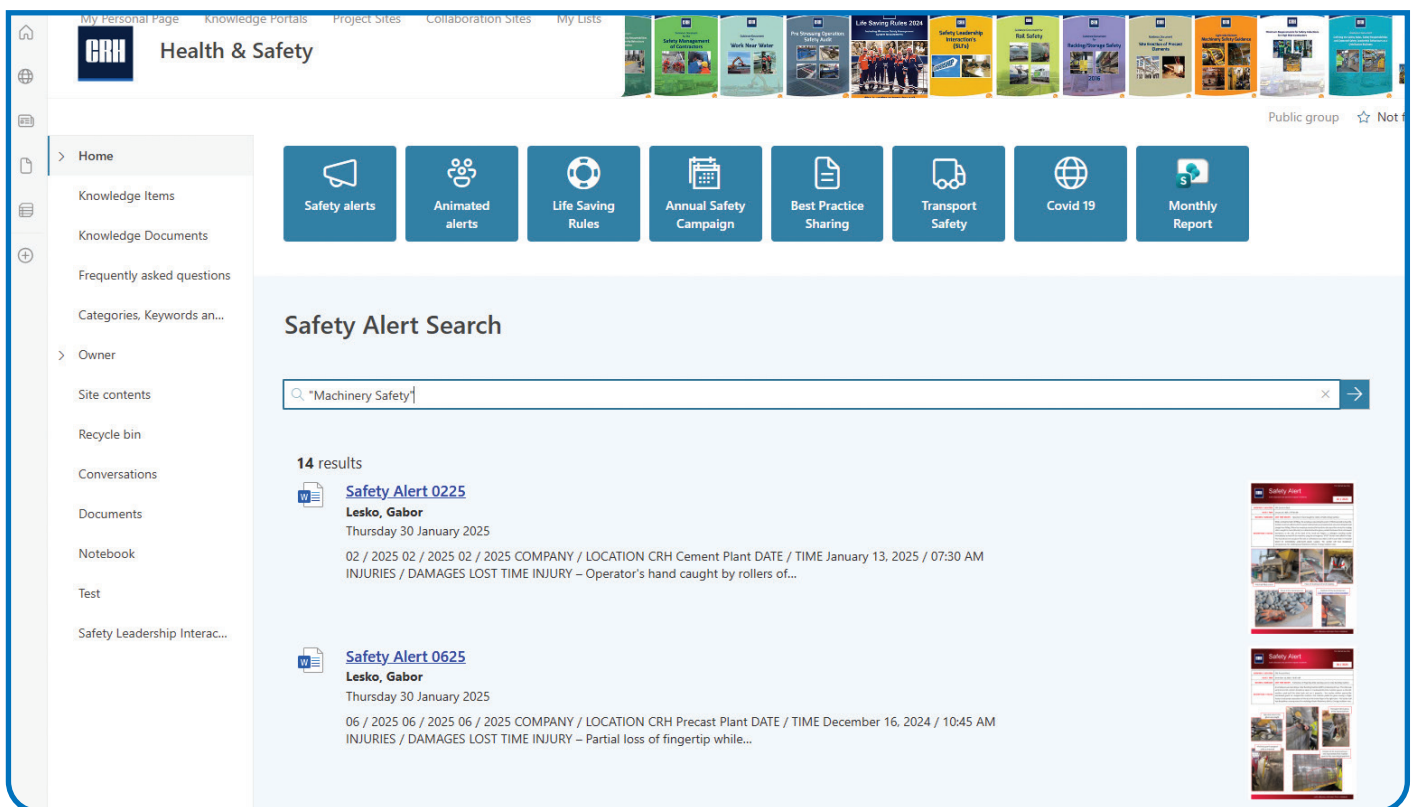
My Personal Page Knowledge Portals Project Sites Collaboration Sites My Lists

CRH Health & Safety

Safety Management of Contractors
Work Near Water
Pre Stressing Operations Safety Audit
Life Saving Rules 2024
Safety Leadership Interactions (SLIs)
Rail Safety
Racking/Storage Safety 2015
Site Interface of Precast Elements
Machinery Safety Guidance

Public group ☆ Not f

> Home
Knowledge Items
Knowledge Documents
Frequently asked questions
Categories, Keywords an...
> Owner
Site contents
Recycle bin
Conversations
Documents
Notebook
Test
Safety Leadership Interac...

Safety alerts
Animated alerts
Life Saving Rules
Annual Safety Campaign
Best Practice Sharing
Transport Safety
Covid 19
Monthly Report

Safety Alert Search

"Machinery Safety"

14 results

Safety Alert 0225
Lesko, Gabor
Thursday 30 January 2025
02 / 2025 02 / 2025 02 / 2025 COMPANY / LOCATION CRH Cement Plant DATE / TIME January 13, 2025 / 07:30 AM INJURIES / DAMAGES LOST TIME INJURY – Operator's hand caught by rollers of...

Safety Alert

Safety Alert 0625
Lesko, Gabor
Thursday 30 January 2025
06 / 2025 06 / 2025 06 / 2025 COMPANY / LOCATION CRH Precast Plant DATE / TIME December 16, 2024 / 10:45 AM INJURIES / DAMAGES LOST TIME INJURY – Partial loss of fingertip while...

Safety Alert